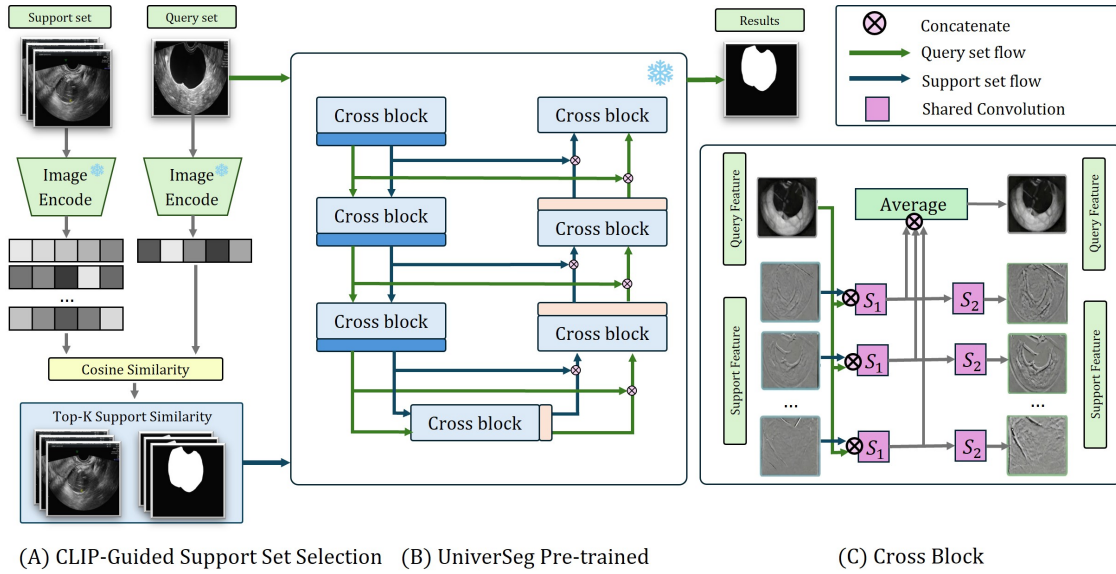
Support set

Query set

Results

Concatenate

Query set flow

Support set flow

Shared Convolution

Image Encode

Image Encode

...

Cosine Similarity

Top-K Support Similarity

Cross block

Cross block

Cross block

Cross block

Cross block

Cross block

Cross block

Query Feature

Average

Query Feature

Support Feature

$S_1$

$S_2$

$S_1$

$S_2$

...

...

$S_1$

$S_2$

Support Feature

(A) CLIP-Guided Support Set Selection

(B) UniverSeg Pre-trained

(C) Cross Block